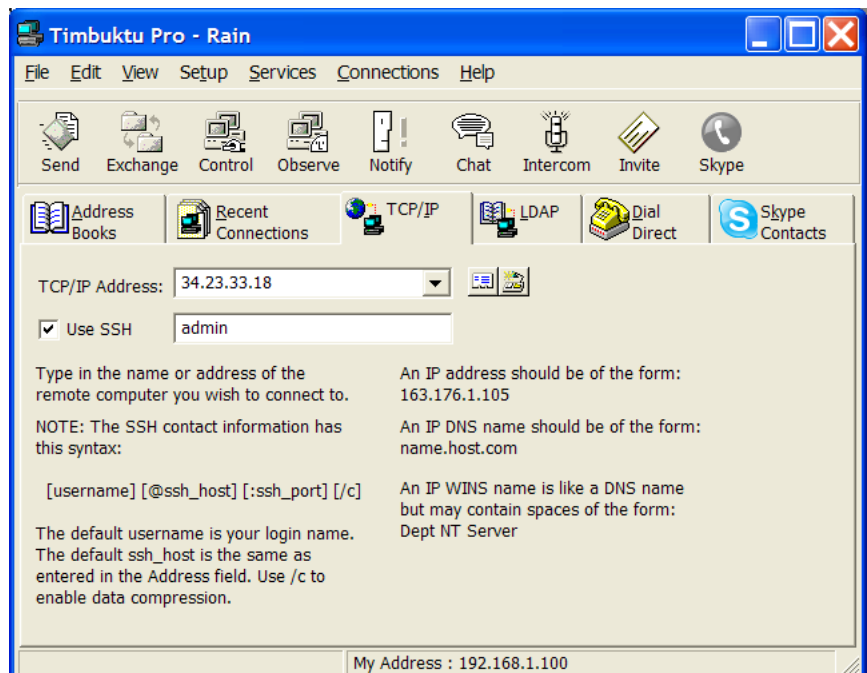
Timbuktu Pro - Rain

File Edit View Setup Services Connections Help

Send Exchange Control Observe Notify Chat Intercom Invite Skype

Address Books | Recent Connections | TCP/IP | LDAP | Dial Direct | Skype Contacts

TCP/IP Address: 34.23.33.18

Use SSH admin

Type in the name or address of the remote computer you wish to connect to.

NOTE: The SSH contact information has this syntax:

[username] [@ssh_host] [:ssh_port] [/c]

The default username is your login name. The default ssh_host is the same as entered in the Address field. Use /c to enable data compression.

An IP address should be of the form: 163.176.1.105

An IP DNS name should be of the form: name.host.com

An IP WINS name is like a DNS name but may contain spaces of the form: Dept NT Server

My Address : 192.168.1.100